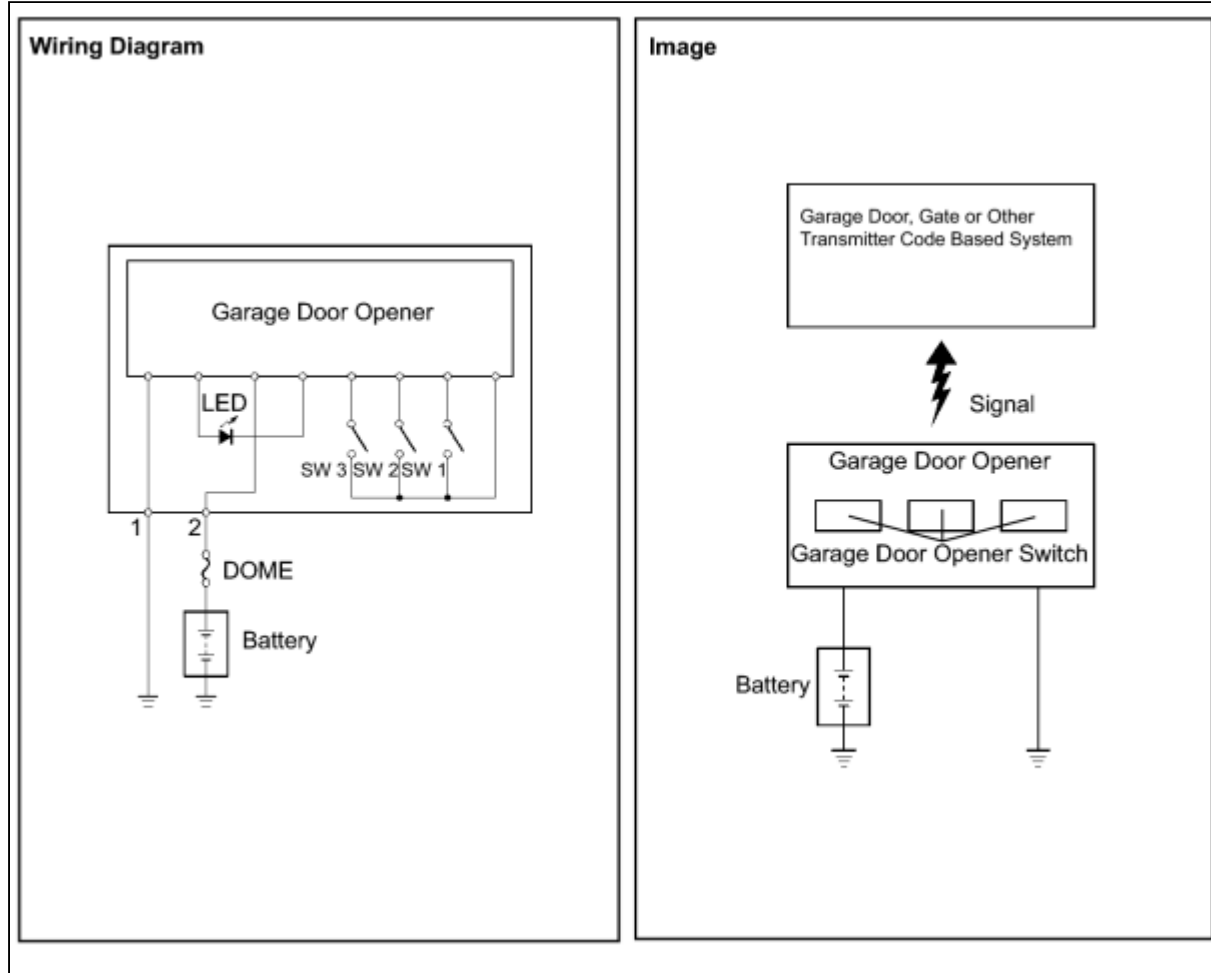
Wiring Diagram

Garage Door Opener

LED

SW 3 SW 2 SW 1

1 2

DOME

Battery

Image

Garage Door, Gate or Other Transmitter Code Based System

Signal

Garage Door Opener

Garage Door Opener Switch

Battery